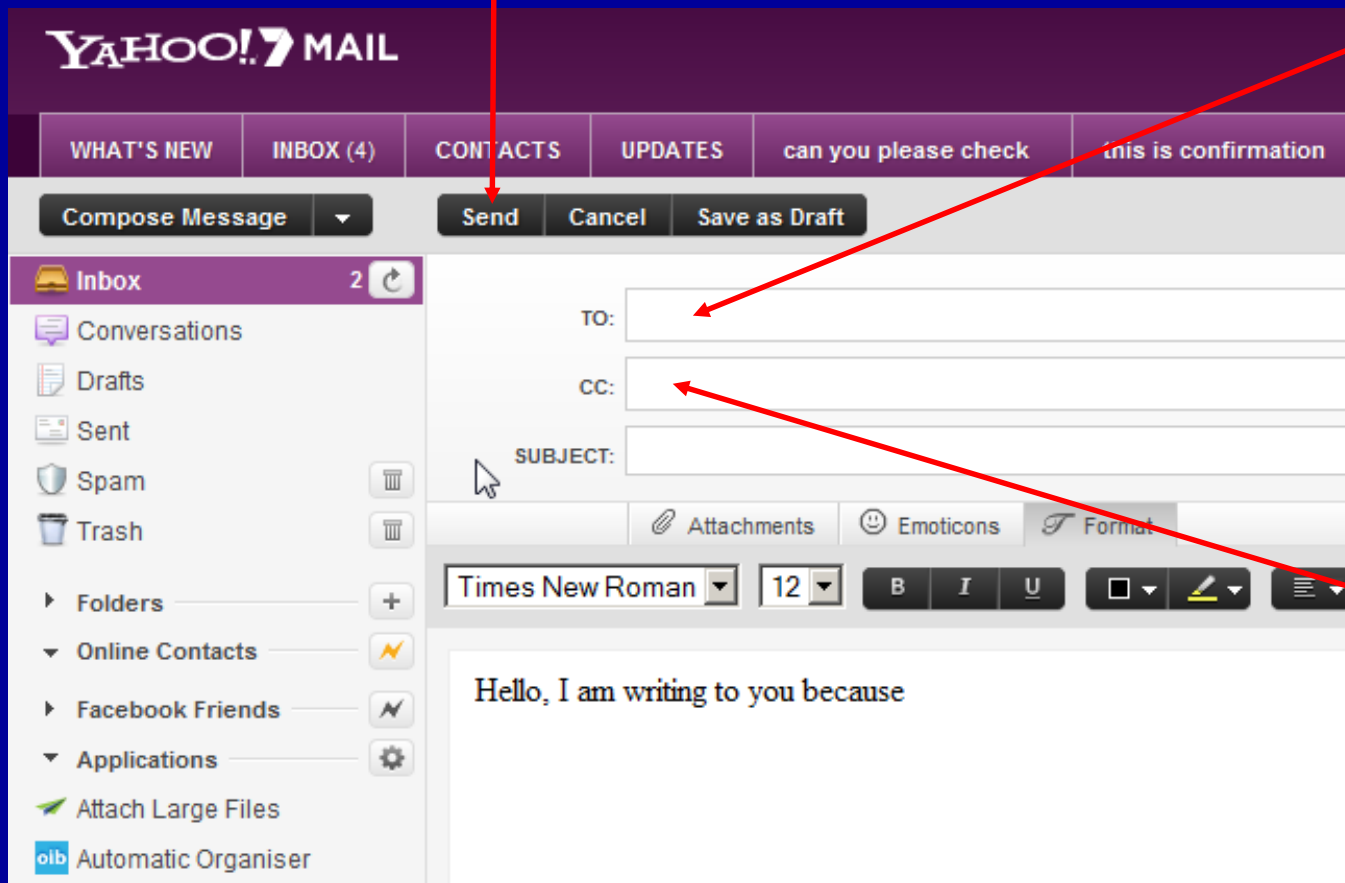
YAHOO!7 MAIL

WHAT'S NEW | INBOX (4) | CONTACTS | UPDATES | can you please check | this is confirmation

Compose Message

Send | Cancel | Save as Draft

Inbox 2
Conversations
Drafts
Sent
Spam
Trash

Folders
Online Contacts
Facebook Friends
Applications
Attach Large Files
Automatic Organiser

TO:
CC:
SUBJECT:

Attachments | Emoticons | Format

Times New Roman | 12 | B | I | U

Hello, I am writing to you because